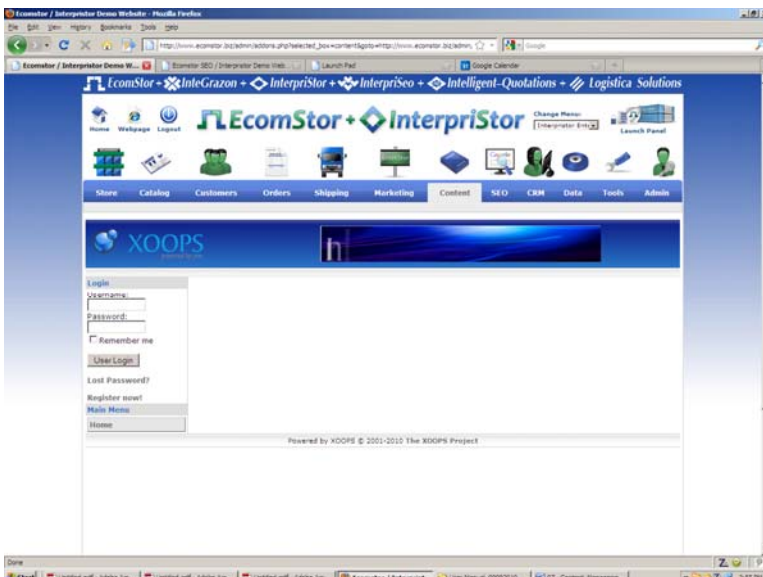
Ecomstor / Interpristor Demo Website - Mozilla Firefox

File Edit View History Bookmarks Tools Help

http://www.ecomstor.biz/admin/addons.php?selected_box=content&goto=http://www.ecomstor.biz/admin,

Google

Ecomstor / Interpristor Demo W...

Ecomstor SEO / Interpristor Demo Web...

Launch Pad

Google Calendar

EcomStor + InteGrazon + InterpriStor + InterpriSeo + Intelligent-Quotations + Logistica Solutions

Home Webpage Logout

EcomStor + InterpriStor

Change Menu:

Interpristor Entry

Launch Panel

Store Catalog Customers Orders Shipping Marketing Content SEO CRM Data Tools Admin

XOOPS

Login

Username:

Password:

Remember me

User Login

Lost Password?

Register now!

Main Menu

Home

Powered by XOOPS © 2001-2010 The XOOPS Project

Done

Start